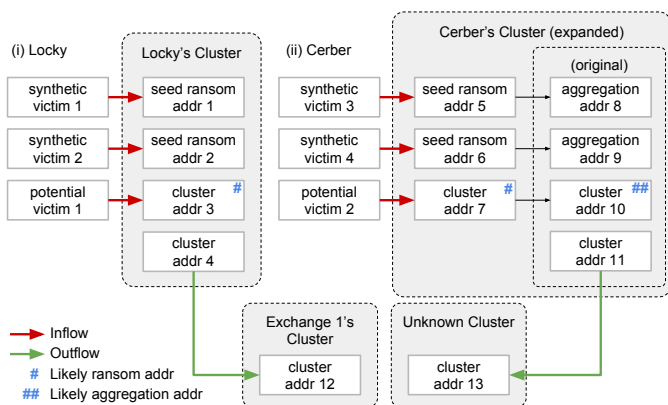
(i) Locky

synthetic victim 1

synthetic victim 2

potential victim 1

Locky's Cluster

seed ransom addr 1

seed ransom addr 2

cluster addr 3 #

cluster addr 4

(ii) Cerber

synthetic victim 3

synthetic victim 4

potential victim 2

Cerber's Cluster (expanded)

seed ransom addr 5

seed ransom addr 6

cluster addr 7 #

(original)

aggregation addr 8

aggregation addr 9

cluster addr 10 ##

cluster addr 11

Inflow
Outflow
# Likely ransom addr
## Likely aggregation addr

Exchange 1's Cluster

cluster addr 12

Unknown Cluster

cluster addr 13